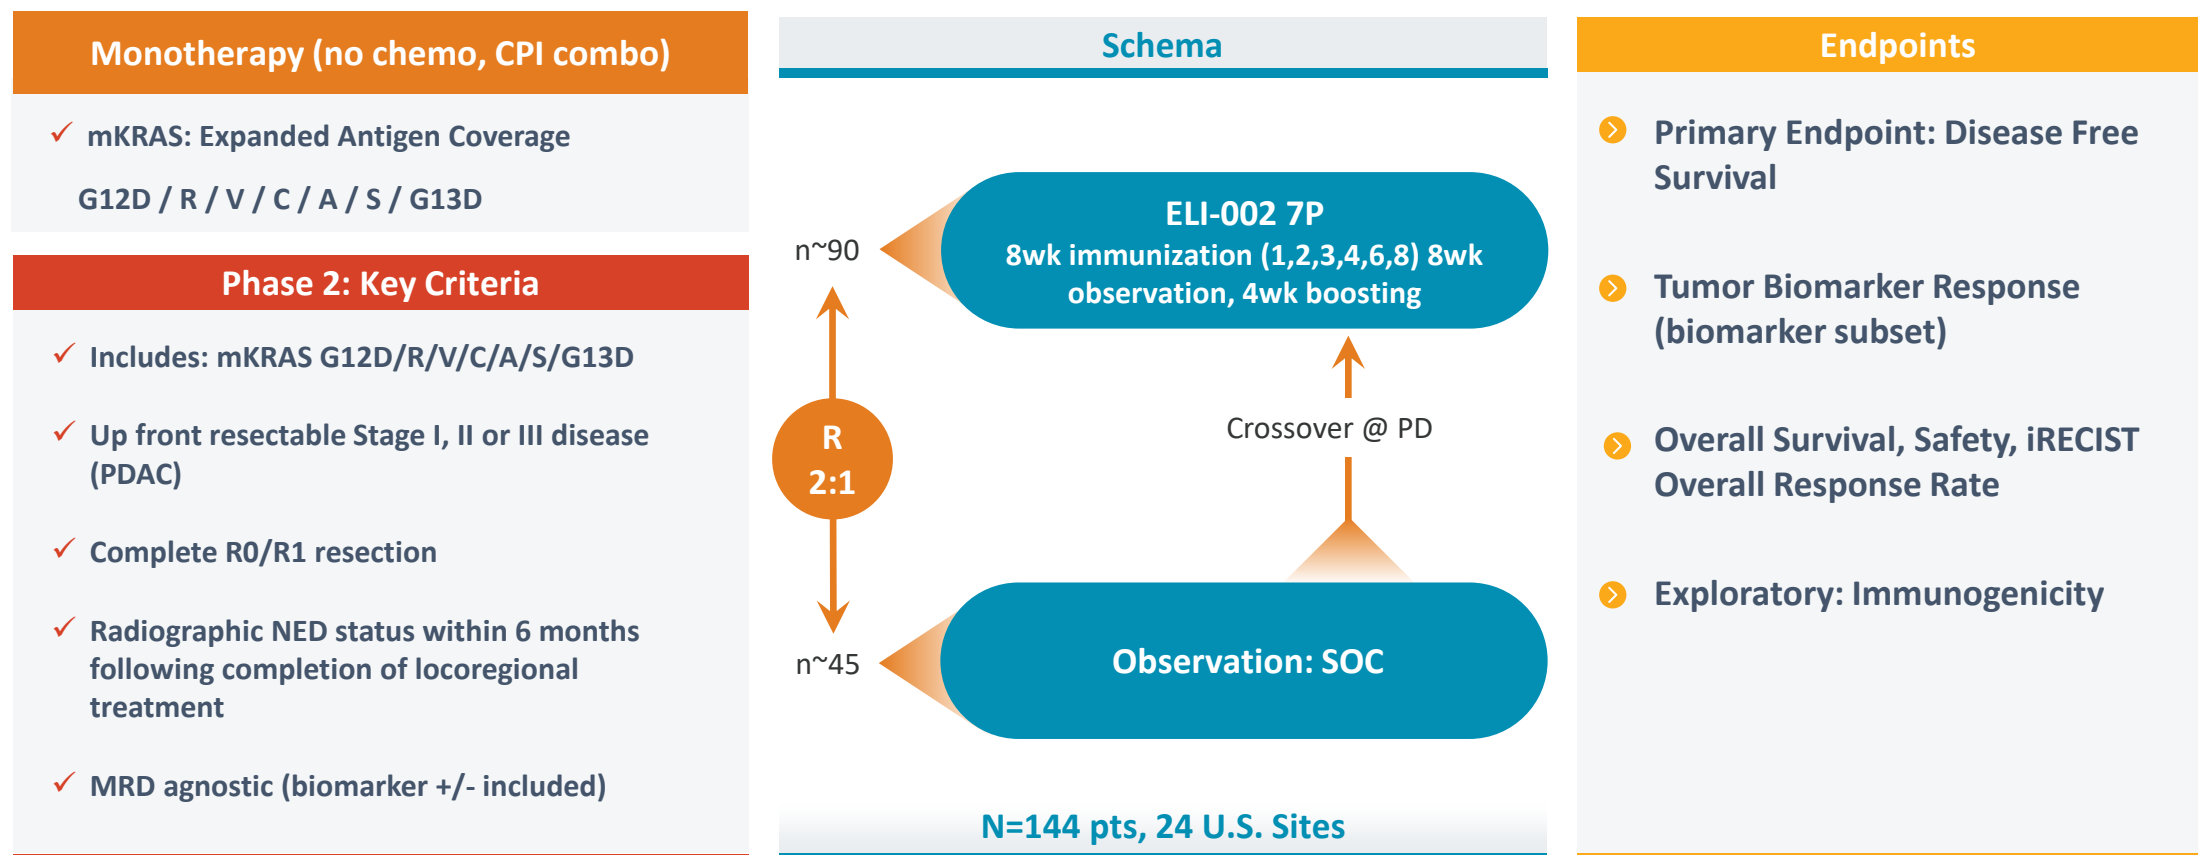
Monotherapy (no chemo, CPI combo)

✓ mKRAS: Expanded Antigen Coverage

G12D / R / V / C / A / S / G13D

Phase 2: Key Criteria

✓ Includes: mKRAS G12D/R/V/C/A/S/G13D

✓ Up front resectable Stage I, II or III disease (PDAC)

✓ Complete R0/R1 resection

✓ Radiographic NED status within 6 months following completion of locoregional treatment

✓ MRD agnostic (biomarker +/- included)

Schema

n~90

ELI-002 7P
8wk immunization (1,2,3,4,6,8) 8wk observation, 4wk boosting

R
2:1

Crossover @ PD

n~45

Observation: SOC

N=144 pts, 24 U.S. Sites

Endpoints

Primary Endpoint: Disease Free Survival

Tumor Biomarker Response (biomarker subset)

Overall Survival, Safety, iRECIST Overall Response Rate

Exploratory: Immunogenicity